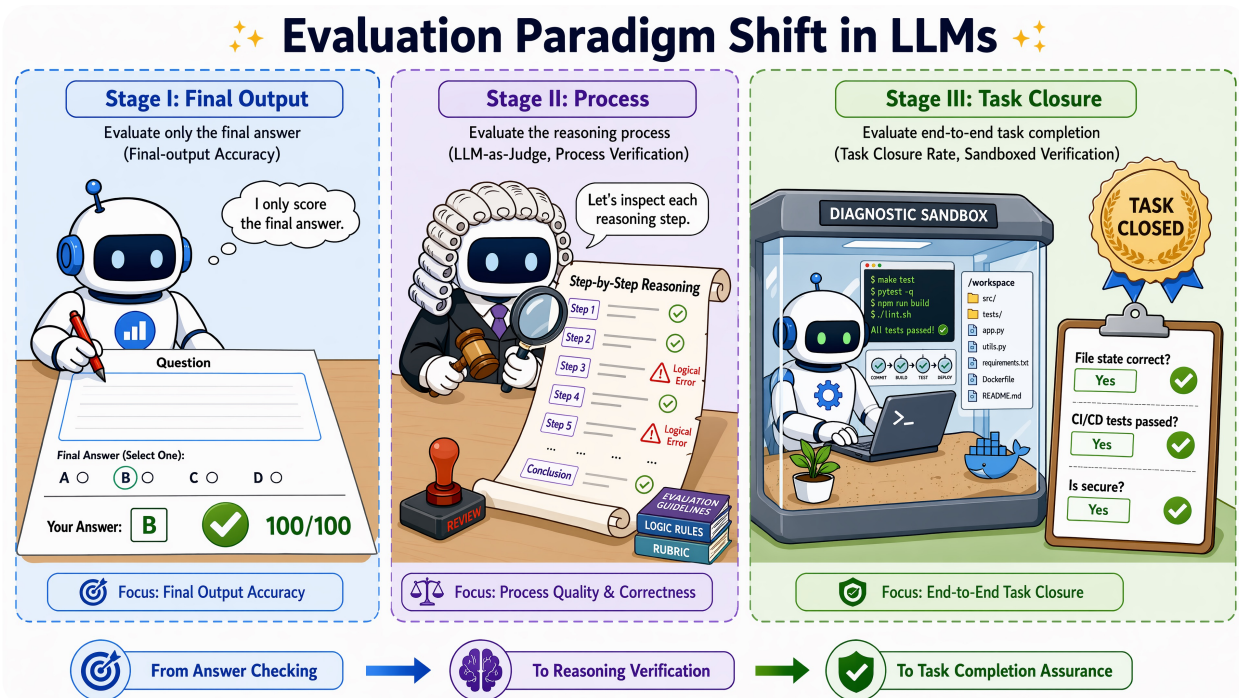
Evaluation Paradigm Shift in LLMs

Stage I: Final Output

Evaluate only the final answer (Final-output Accuracy)

I only score the final answer.

Question

Final Answer (Select One):

A ○ B ○ C ○ D ○

Your Answer: B 100/100

Focus: Final Output Accuracy

Stage II: Process

Evaluate the reasoning process (LLM-as-Judge, Process Verification)

Let's inspect each reasoning step.

Step-by-Step Reasoning

Step 1

Step 2

Step 3 Logical Error

Step 4

Step 5 Logical Error

...

Conclusion

REVIEW

EVALUATION GUIDELINES

LOGIC RULES

RUBRIC

Focus: Process Quality & Correctness

Stage III: Task Closure

Evaluate end-to-end task completion (Task Closure Rate, Sandboxed Verification)

DIAGNOSTIC SANDBOX

TASK CLOSED

$ make test
$ pytest -q
$ npm run build
$ ./lint.sh
All tests passed!

COMMIT BUILD TEST DEPLOY

/workspace
src/
tests/
app.py
utils.py
requirements.txt
Dockerfile
README.md

>_

File state correct? Yes

CI/CD tests passed? Yes

Is secure? Yes

Focus: End-to-End Task Closure

From Answer Checking

To Reasoning Verification

To Task Completion Assurance